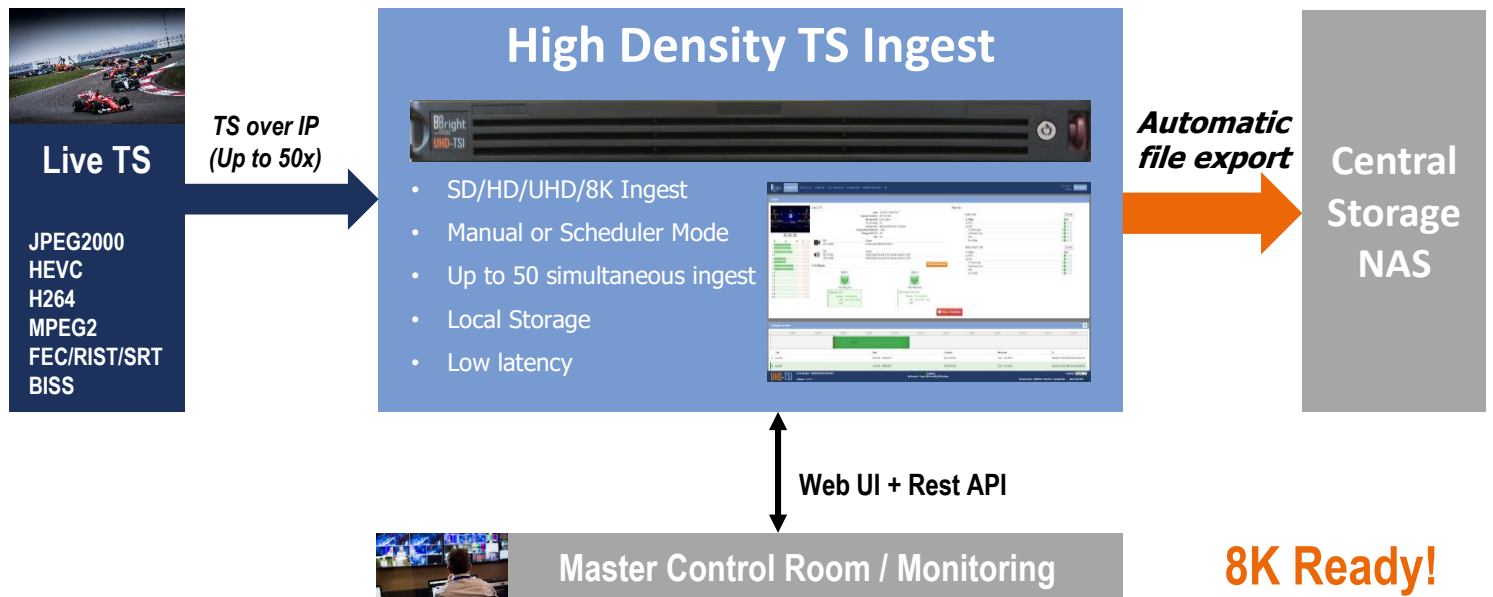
Live TS

JPEG2000
HEVC
H264
MPEG2
FEC/RIST/SRT
BISS

TS over IP
(Up to 50x)

High Density TS Ingest

Bright
UHD-TSI

• SD/HD/UHD/8K Ingest
• Manual or Scheduler Mode
• Up to 50 simultaneous ingest
• Local Storage
• Low latency

Automatic file export

Central Storage NAS

Web UI + Rest API

Master Control Room / Monitoring

8K Ready!